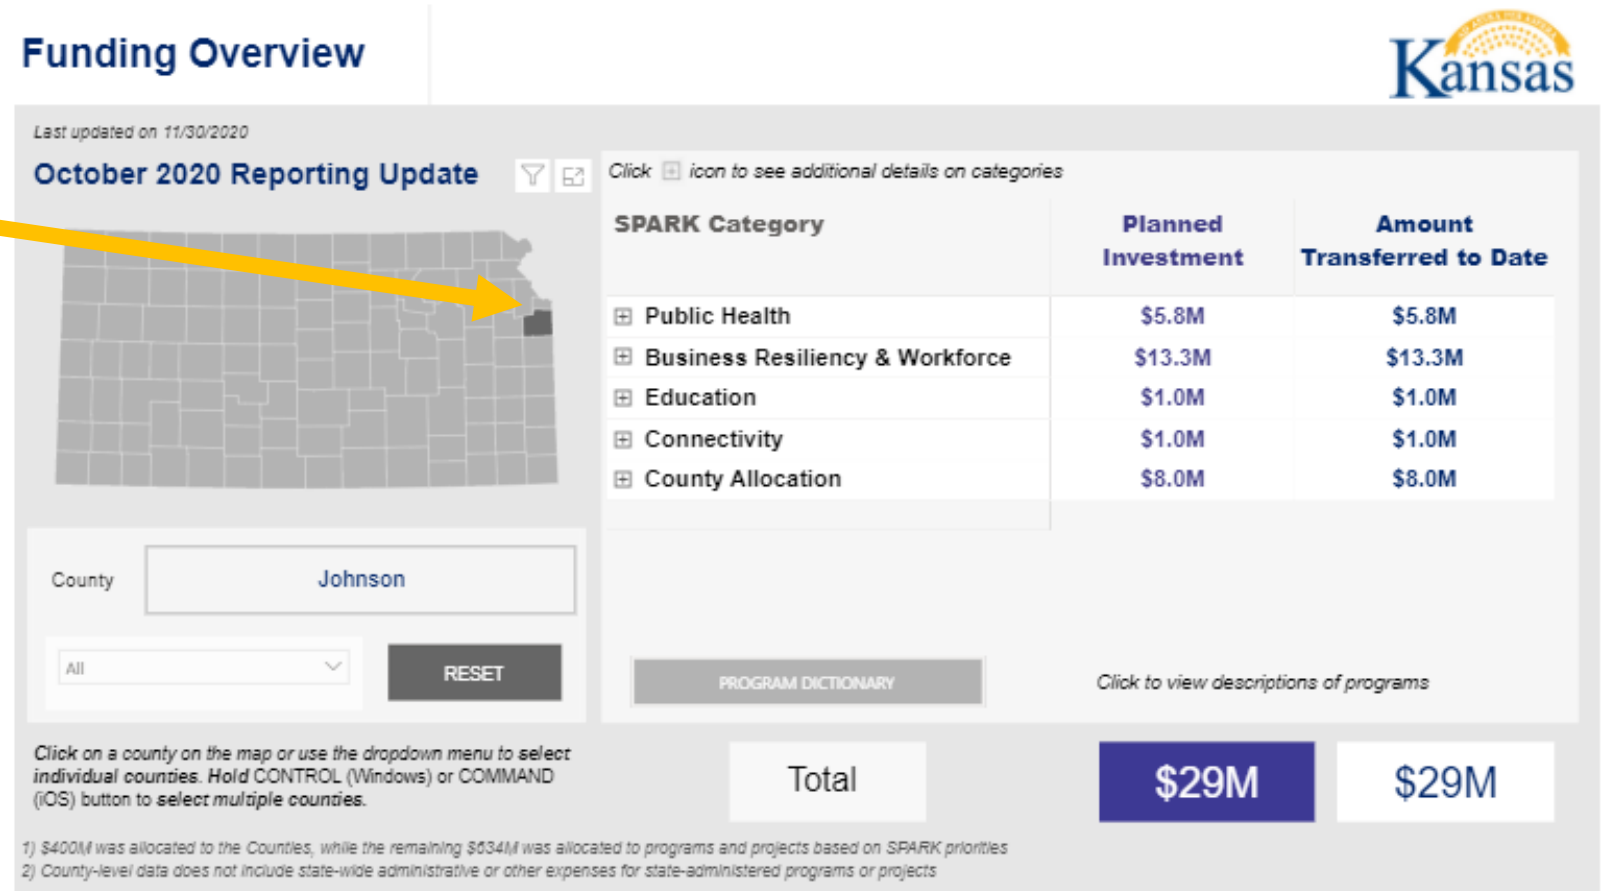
Funding Overview

Kansas

Last updated on 11/30/2020

October 2020 Reporting Update

Click ⊞ icon to see additional details on categories

| SPARK Category | Planned Investment | Amount Transferred to Date |
|---|---|---|
| ⊞ Public Health | $5.8M | $5.8M |
| ⊞ Business Resiliency & Workforce | $13.3M | $13.3M |
| ⊞ Education | $1.0M | $1.0M |
| ⊞ Connectivity | $1.0M | $1.0M |
| ⊞ County Allocation | $8.0M | $8.0M |

County Johnson

All

RESET

PROGRAM DICTIONARY

Click to view descriptions of programs

Click on a county on the map or use the dropdown menu to select individual counties. Hold CONTROL (Windows) or COMMAND (iOS) button to select multiple counties.

Total $29M $29M

1) $400M was allocated to the Counties, while the remaining $634M was allocated to programs and projects based on SPARK priorities
2) County-level data does not include state-wide administrative or other expenses for state-administered programs or projects